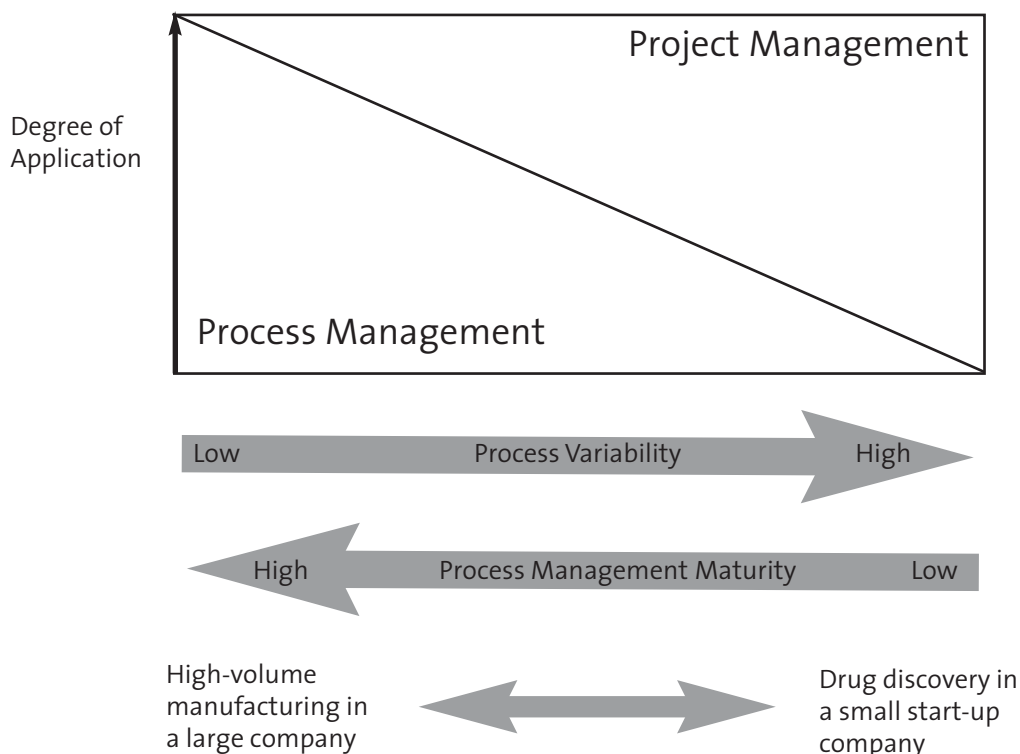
Degree of Application

Project Management

Process Management

Low Process Variability High

High Process Management Maturity Low

High-volume manufacturing in a large company

Drug discovery in a small start-up company